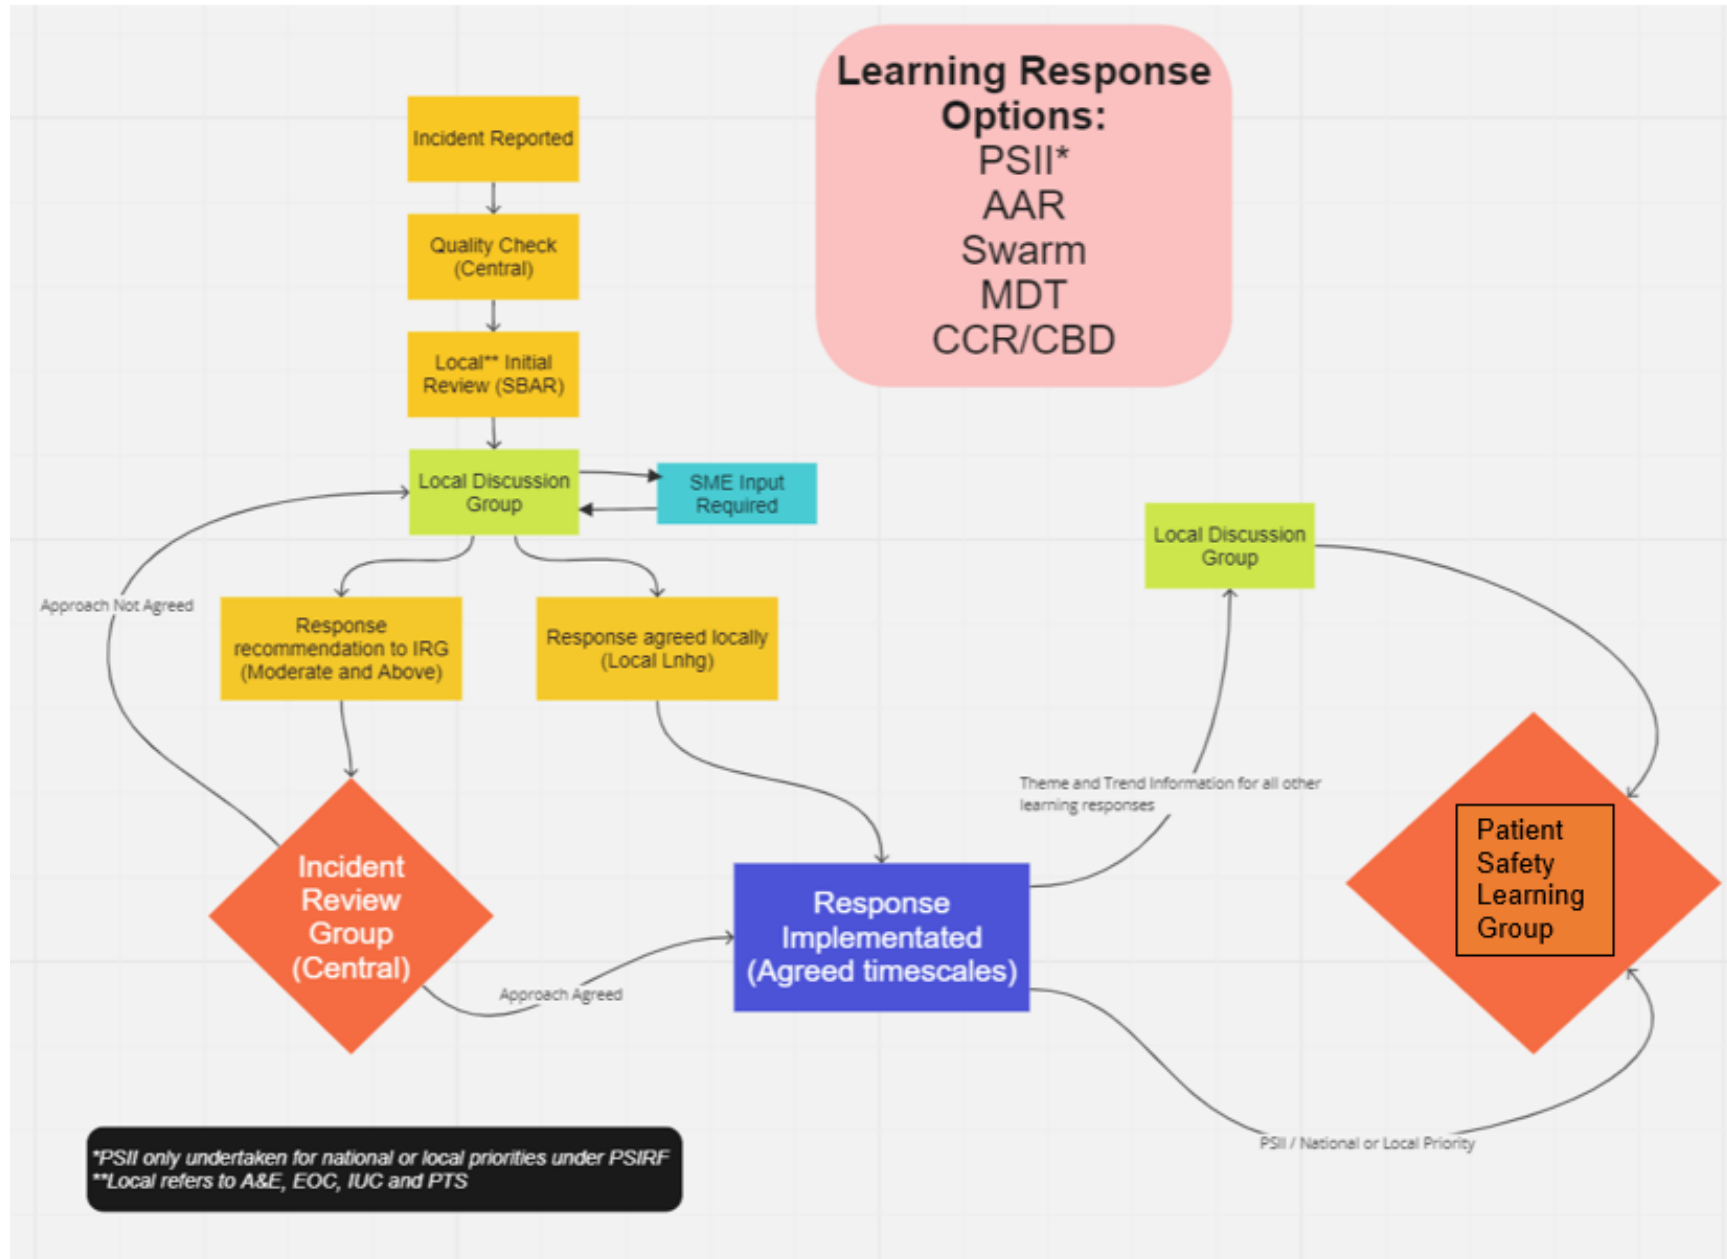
Learning Response Options:
PSII*
AAR
Swarm
MDT
CCR/CBD

Incident Reported

Quality Check (Central)

Local** Initial Review (SBAR)

Local Discussion Group

SME Input Required

Approach Not Agreed

Response recommendation to IRG (Moderate and Above)

Response agreed locally (Local Lnhg)

Local Discussion Group

Theme and Trend Information for all other learning responses

Incident Review Group (Central)

Approach Agreed

Response Implementated (Agreed timescales)

Patient Safety Learning Group

PSII / National or Local Priority

*PSII only undertaken for national or local priorities under PSIRF
**Local refers to A&E, EOC, IUC and PTS